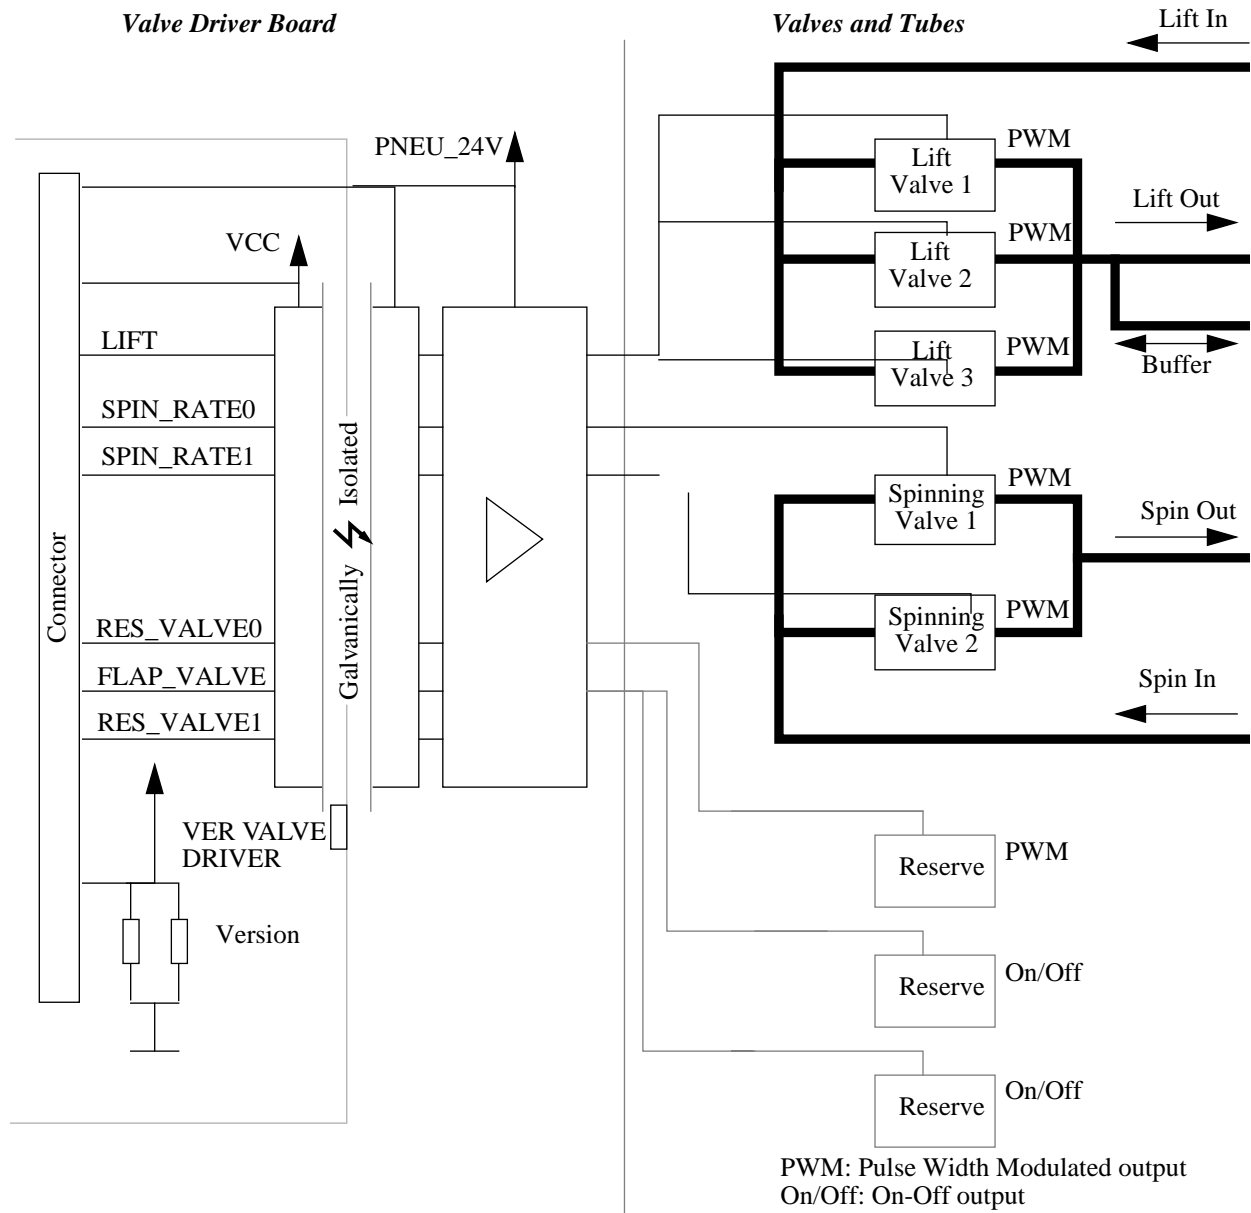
Valve Driver Board

Valves and Tubes

Lift In

PNEU_24V

VCC

Connector

LIFT

SPIN_RATE0

SPIN_RATE1

RES_VALVE0

FLAP_VALVE

RES_VALVE1

Galvanically Isolated

VER VALVE DRIVER

Version

Lift Valve 1

PWM

Lift Out

Lift Valve 2

PWM

Lift Valve 3

PWM

Buffer

Spinning Valve 1

PWM

Spin Out

Spinning Valve 2

PWM

Spin In

Reserve

PWM

Reserve

On/Off

Reserve

On/Off

PWM: Pulse Width Modulated output
On/Off: On-Off output